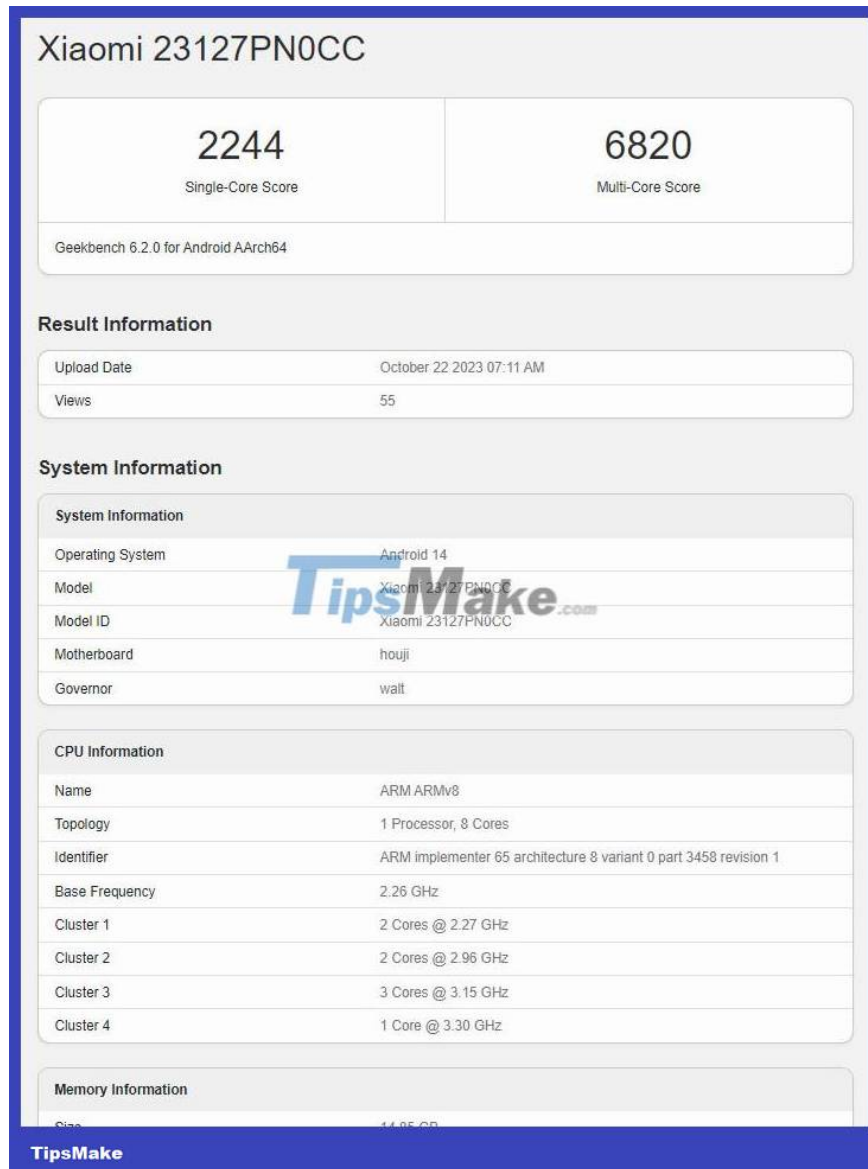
Xiaomi 23127PN0CC

| 2244 | 6820 |
|---|---|
| Single-Core Score | Multi-Core Score |

Geekbench 6.2.0 for Android AArch64

Result Information

| Upload Date | October 22 2023 07:11 AM |
|---|---|
| Views | 55 |

System Information

System Information

| Operating System | Android 14 |
|---|---|
| Model | Xiaomi 23127PN0CC |
| Model ID | Xiaomi 23127PN0CC |
| Motherboard | houji |
| Governor | walt |

TipsMake.com

CPU Information

| Name | ARM ARMv8 |
|---|---|
| Topology | 1 Processor, 8 Cores |
| Identifier | ARM implementer 65 architecture 8 variant 0 part 3458 revision 1 |
| Base Frequency | 2.26 GHz |
| Cluster 1 | 2 Cores @ 2.27 GHz |
| Cluster 2 | 2 Cores @ 2.96 GHz |
| Cluster 3 | 3 Cores @ 3.15 GHz |
| Cluster 4 | 1 Core @ 3.30 GHz |

Memory Information

Size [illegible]

TipsMake